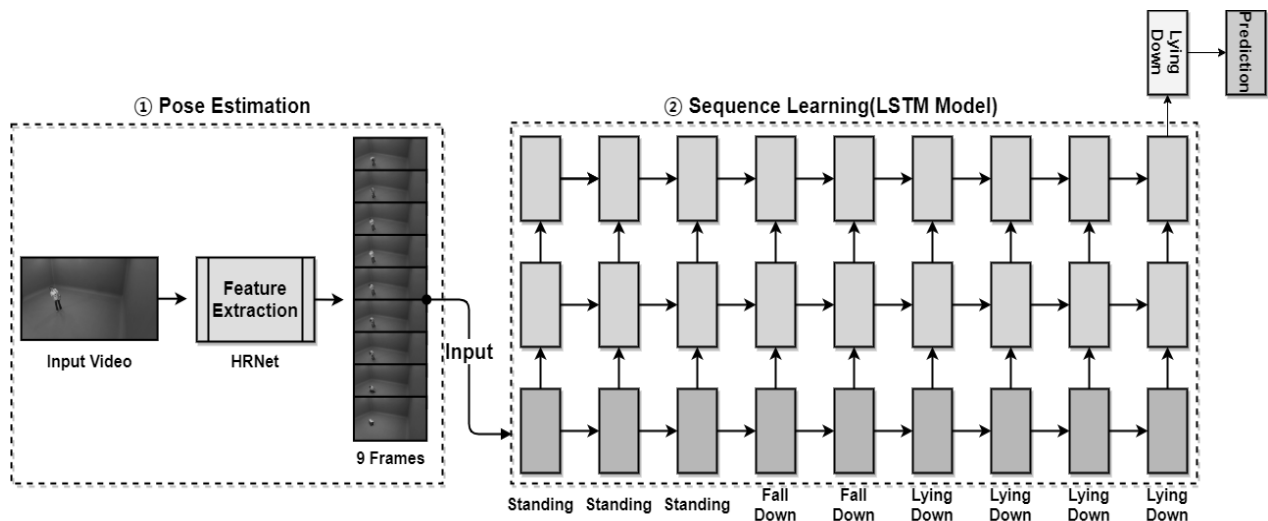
Lying Down

Prediction

① Pose Estimation

② Sequence Learning(LSTM Model)

Input Video

Feature Extraction

HRNet

9 Frames

Input

Standing Standing Standing Fall Down Fall Down Lying Down Lying Down Lying Down Lying Down